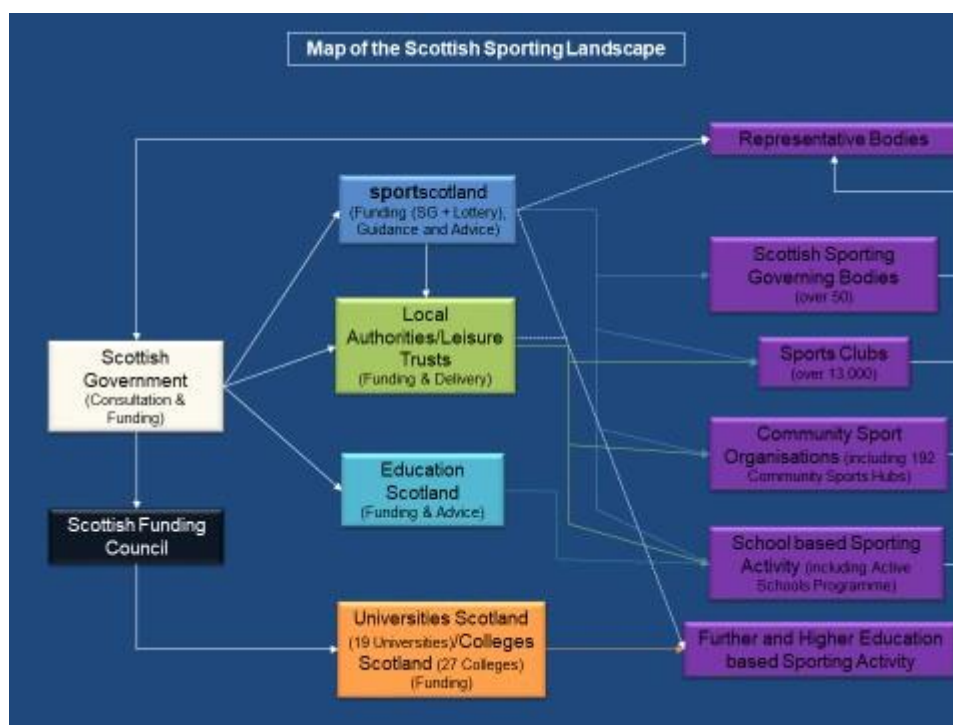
Map of the Scottish Sporting Landscape

Scottish Government (Consultation & Funding)

Scottish Funding Council

sportscotland (Funding (SG + Lottery), Guidance and Advice)

Local Authorities/Leisure Trusts (Funding & Delivery)

Education Scotland (Funding & Advice)

Universities Scotland (19 Universities)/Colleges Scotland (27 Colleges) (Funding)

Representative Bodies

Scottish Sporting Governing Bodies (over 50)

Sports Clubs (over 13,000)

Community Sport Organisations (including 192 Community Sports Hubs)

School based Sporting Activity (including Active Schools Programme)

Further and Higher Education based Sporting Activity